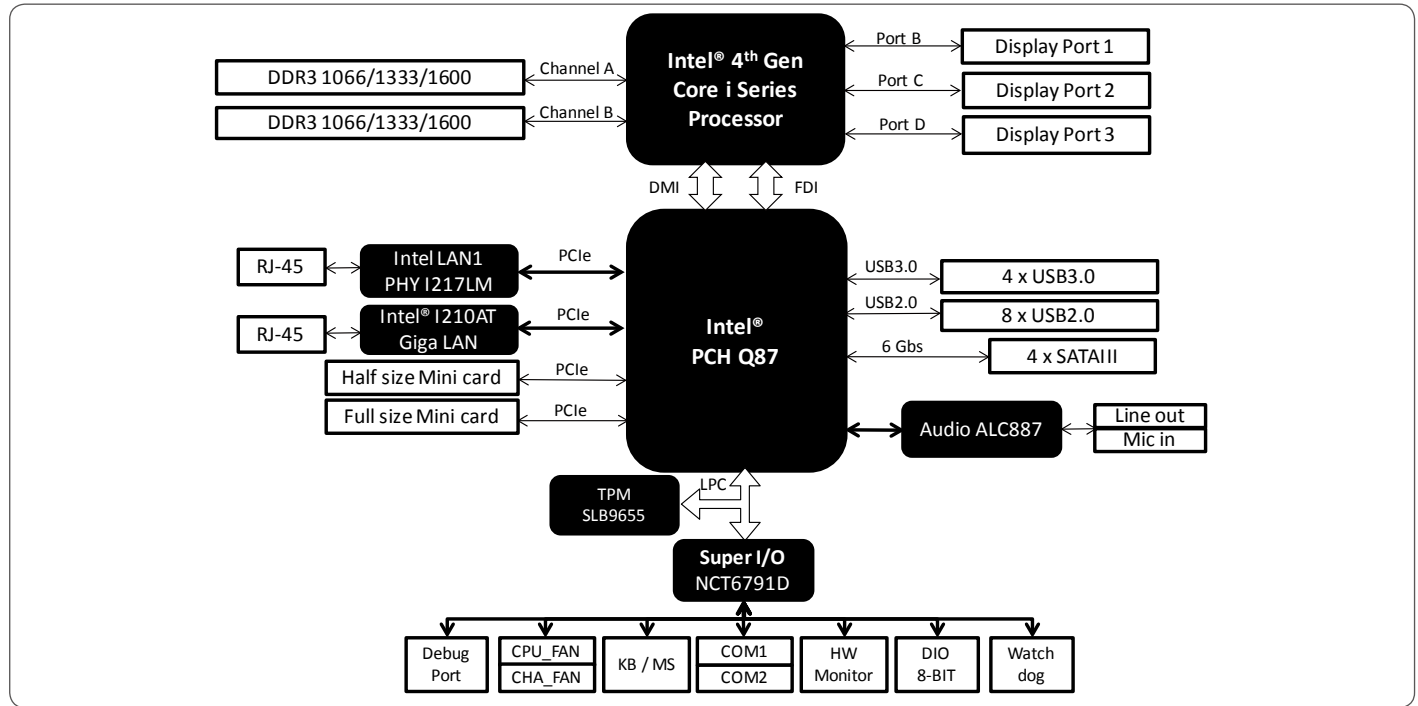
Intel® 4th Gen Core i Series Processor

DDR3 1066/1333/1600

Channel A

DDR3 1066/1333/1600

Channel B

Port B

Display Port 1

Port C

Display Port 2

Port D

Display Port 3

DMI

FDI

RJ-45

Intel LAN1 PHY I217LM

PCIe

RJ-45

Intel® I210AT Giga LAN

PCIe

Half size Mini card

PCIe

Full size Mini card

PCIe

Intel® PCH Q87

USB3.0

4 x USB3.0

USB2.0

8 x USB2.0

6 Gbs

4 x SATAIII

Audio ALC887

Line out

Mic in

TPM SLB9655

LPC

Super I/O NCT6791D

Debug Port

CPU_FAN

CHA_FAN

KB / MS

COM1

COM2

HW Monitor

DIO 8-BIT

Watch dog